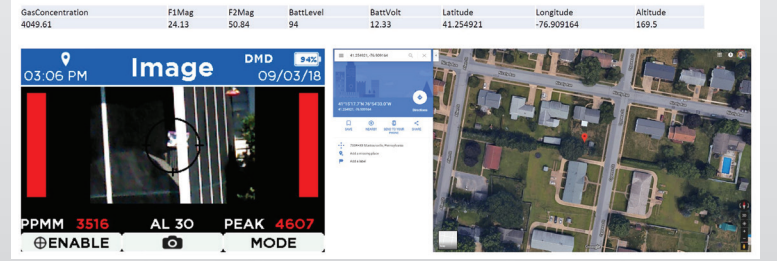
| GasConcentration | F1Mag | F2Mag | BattLevel | BattVolt | Latitude | Longitude | Altitude |
|---|---|---|---|---|---|---|---|
| 4049.61 | 24.13 | 50.84 | 94 | 12.33 | 41.254921 | -76.909164 | 169.5 |

03:06 PM Image DMD 94% 09/03/18

PPMM 3516 AL 30 PEAK 4607

ENABLE MODE

41.254921, -76.909164

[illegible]

Directions

SAVE NEARBY SEND TO YOUR PHONE SHARE

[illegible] Pennsylvania

Add a missing place

Add a label